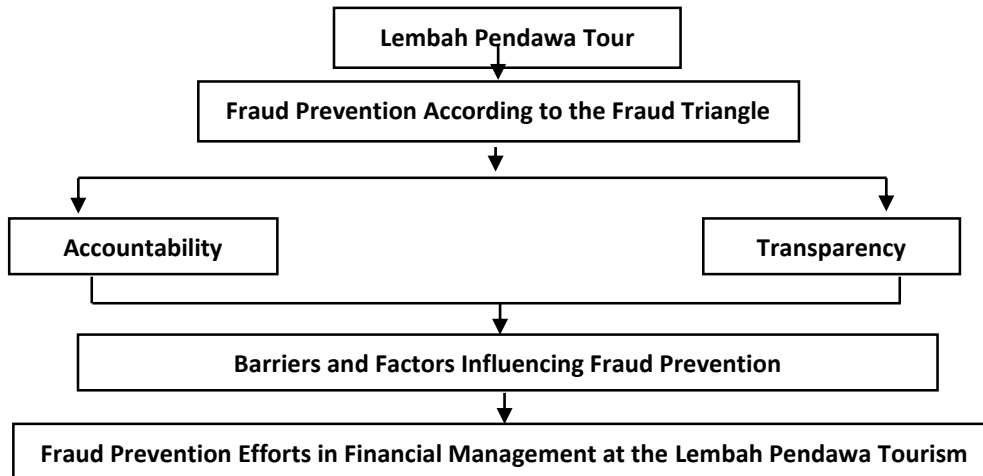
Lembah Pendawa Tour

Fraud Prevention According to the Fraud Triangle

Accountability

Transparency

Barriers and Factors Influencing Fraud Prevention

Fraud Prevention Efforts in Financial Management at the Lembah Pendawa Tourism